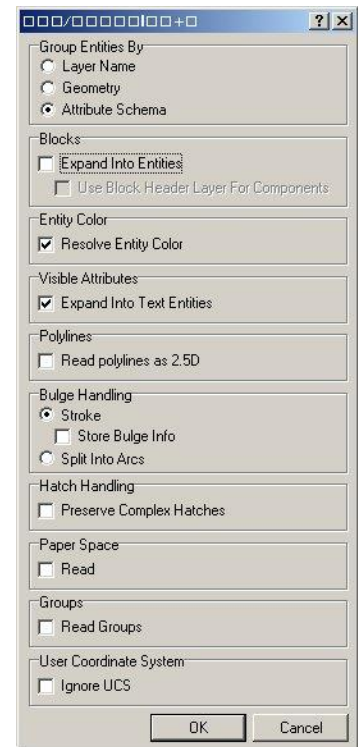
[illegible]

?

X

Group Entities By

Layer Name

Geometry

Attribute Schema

Blocks

Expand Into Entities

Use Block Header Layer For Components

Entity Color

Resolve Entity Color

Visible Attributes

Expand Into Text Entities

Polylines

Read polylines as 2.5D

Bulge Handling

Stroke

Store Bulge Info

Split Into Arcs

Hatch Handling

Preserve Complex Hatches

Paper Space

Read

Groups

Read Groups

User Coordinate System

Ignore UCS

OK

Cancel